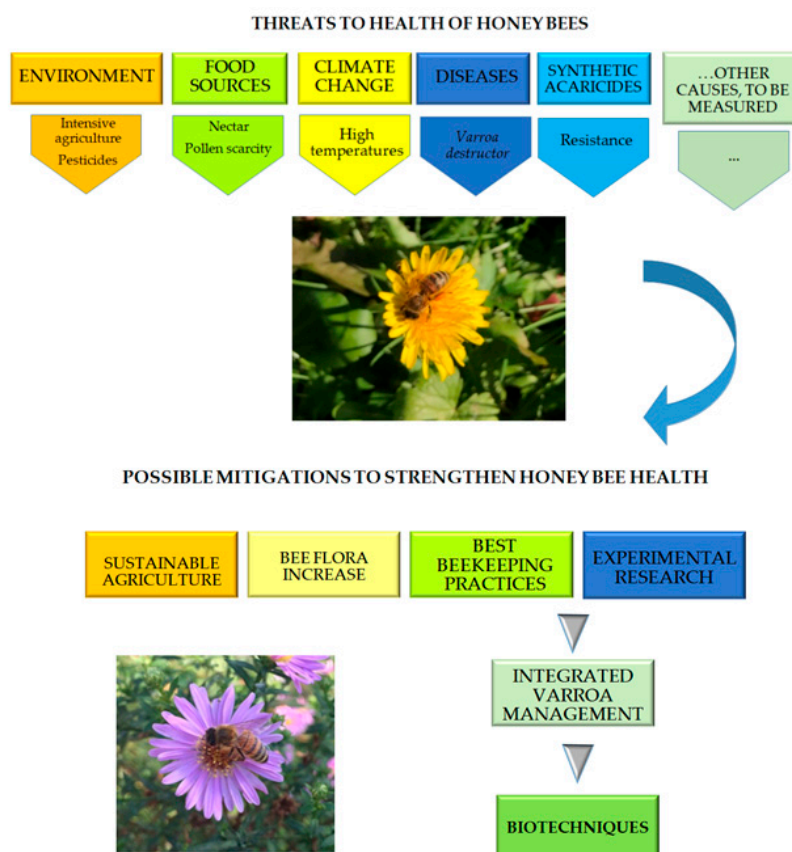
THREATS TO HEALTH OF HONEY BEES

ENVIRONMENT

Intensive agriculture

Pesticides

FOOD SOURCES

Nectar

Pollen scarcity

CLIMATE CHANGE

High temperatures

DISEASES

*Varroa destructor*

SYNTHETIC ACARICIDES

Resistance

…OTHER CAUSES, TO BE MEASURED

…

POSSIBLE MITIGATIONS TO STRENGTHEN HONEY BEE HEALTH

SUSTAINABLE AGRICULTURE

BEE FLORA INCREASE

BEST BEEKEEPING PRACTICES

EXPERIMENTAL RESEARCH

INTEGRATED VARROA MANAGEMENT

BIOTECHNIQUES